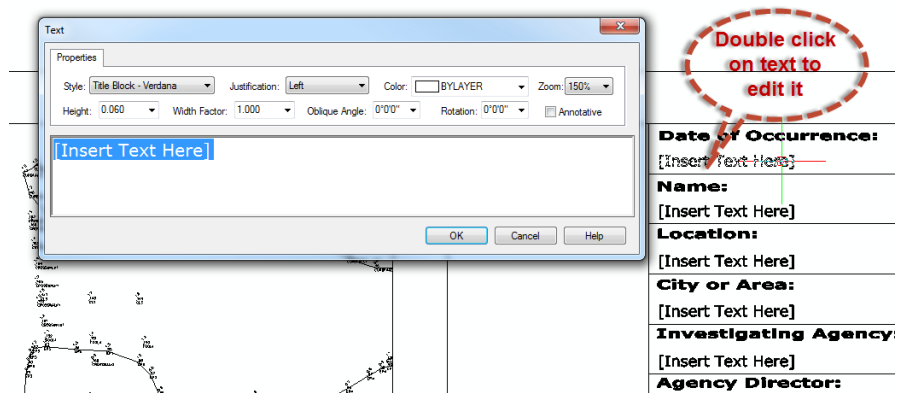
Text

Properties

Style: Title Block - Verdana
Justification: Left
Color: BYLAYER
Zoom: 150%
Height: 0.060
Width Factor: 1.000
Oblique Angle: 0°0'0"
Rotation: 0°0'0"
Annotative

[Insert Text Here]

OK
Cancel
Help

Double click on text to edit it

Date of Occurrence:
[Insert Text Here]
Name:
[Insert Text Here]
Location:
[Insert Text Here]
City or Area:
[Insert Text Here]
Investigating Agency:
[Insert Text Here]
Agency Director: